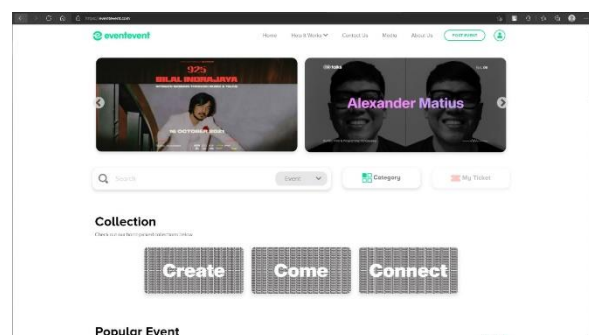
https://eventevent.com

eventevent

Home How It Works Contact Us Media About Us POST EVENT

925
BILAL INDRAJAYA
16 OCTOBER 2021

Alexander Matius

Search Event Category My Ticket

Collection
Check out our feeling and selections below

Create Come Connect

Popular Event